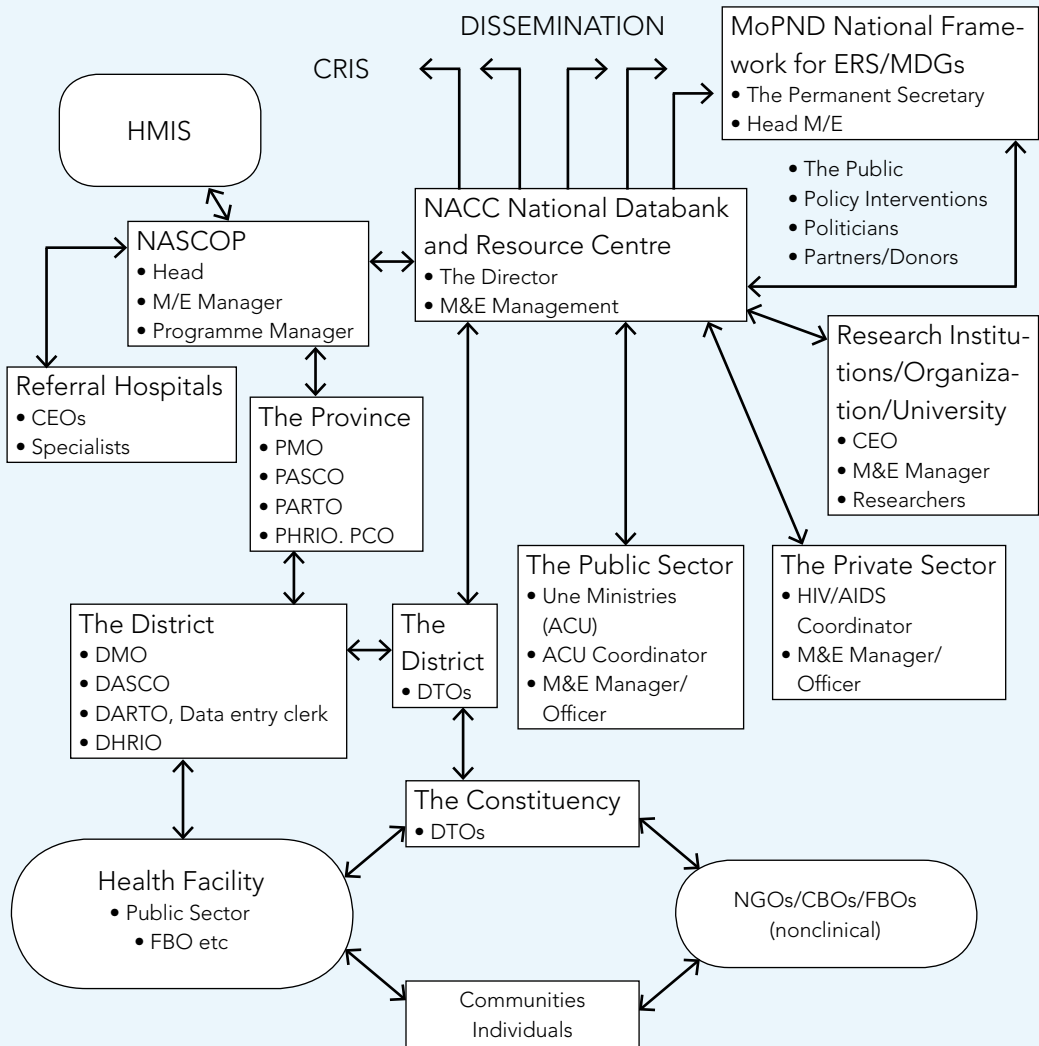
DISSEMINATION

CRIS

MoPND National Framework for ERS/MDGs
• The Permanent Secretary
• Head M/E

HMIS

• The Public
• Policy Interventions
• Politicians
• Partners/Donors

NASCOP
• Head
• M/E Manager
• Programme Manager

NACC National Databank and Resource Centre
• The Director
• M&E Management

Research Institutions/Organization/University
• CEO
• M&E Manager
• Researchers

Referral Hospitals
• CEOs
• Specialists

The Province
• PMO
• PASCO
• PARTO
• PHRIO. PCO

The Public Sector
• Une Ministries (ACU)
• ACU Coordinator
• M&E Manager/ Officer

The Private Sector
• HIV/AIDS Coordinator
• M&E Manager/ Officer

The District
• DMO
• DASCO
• DARTO, Data entry clerk
• DHRIO

The District
• DTOs

The Constituency
• DTOs

Health Facility
• Public Sector
• FBO etc

NGOs/CBOs/FBOs (nonclinical)

Communities
Individuals